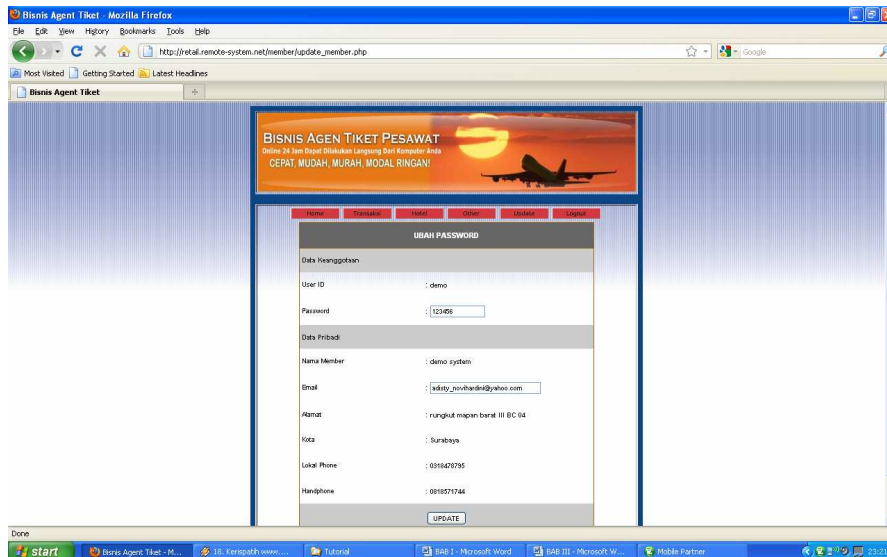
Bisnis Agent Tiket - Mozilla Firefox

File Edit View History Bookmarks Tools Help

http://retail.remote-system.net/member/update_member.php

Google

Most Visited Getting Started Latest Headlines

Bisnis Agent Tiket

BISNIS AGEN TIKET PESAWAT
Online 24 Jam Dapat Dilakukan Langsung Dari Komputer Anda
CEPAT, MUDAH, MURAH, MODAL RINGAN!

Home Transaksi Hotel Other Update Logout

UBAH PASSWORD

Data Keanggotaan

| | |
|---|---|
| User ID | : demo |
| Password | : 123456 |

Data Pribadi

| | |
|---|---|
| Nama Member | : demo system |
| Email | : adisty_novihardini@yahoo.com |
| Alamat | : rungkut mapan barat III BC 04 |
| Kota | : Surabaya |
| Lokal Phone | : 0318478795 |
| Handphone | : 0818571744 |

UPDATE

Done

start Bisnis Agent Tiket - M... 16. Kerispatih www.... Tutorial BAB I - Microsoft Word BAB III - Microsoft W... Mobile Partner 23:2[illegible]